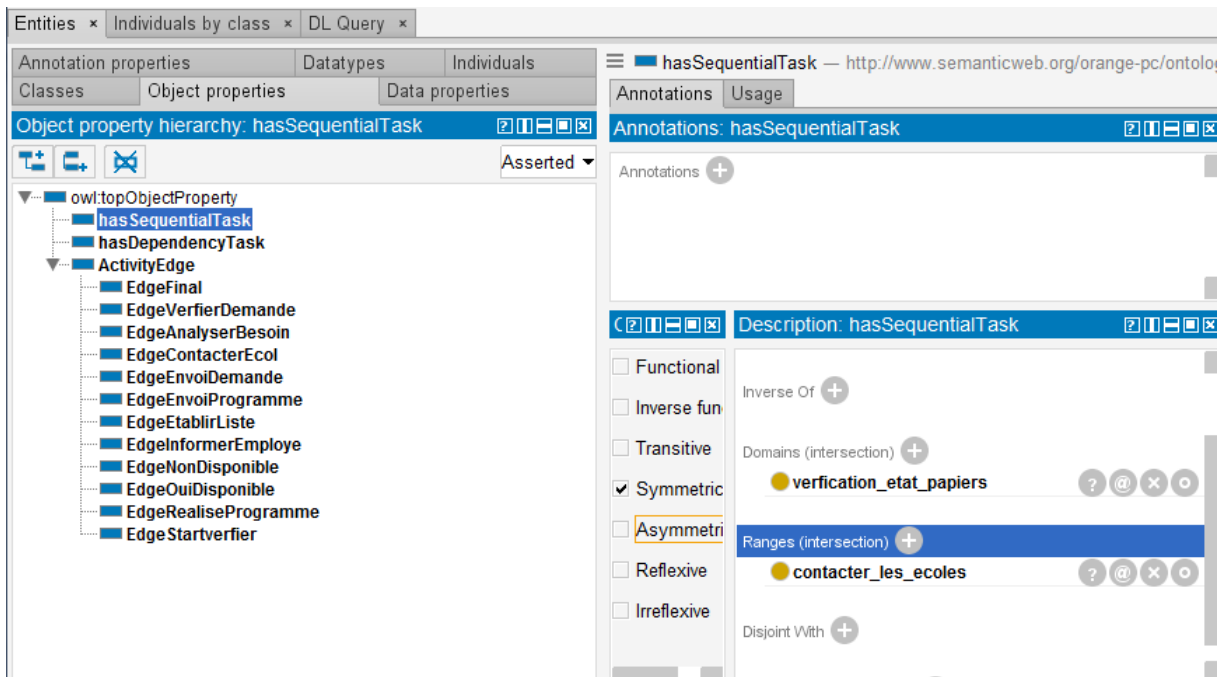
Entities × Individuals by class × DL Query ×

Annotation properties | Datatypes | Individuals
Classes | Object properties | Data properties

Object property hierarchy: hasSequentialTask

Asserted

owl:topObjectProperty
hasSequentialTask
hasDependencyTask
ActivityEdge
EdgeFinal
EdgeVerfierDemande
EdgeAnalyserBesoin
EdgeContacterEcol
EdgeEnvoiDemande
EdgeEnvoiProgramme
EdgeEtablirListe
EdgeInformerEmploye
EdgeNonDisponible
EdgeOuiDisponible
EdgeRealiseProgramme
EdgeStartverfier

hasSequentialTask — http://www.semanticweb.org/orange-pc/ontolog

Annotations | Usage

Annotations: hasSequentialTask

Annotations

Functional
Inverse fun
Transitive
Symmetric
Asymmetri
Reflexive
Irreflexive

Description: hasSequentialTask

Inverse Of

Domains (intersection)
verfication_etat_papiers

Ranges (intersection)
contacter_les_ecoles

Disjoint With